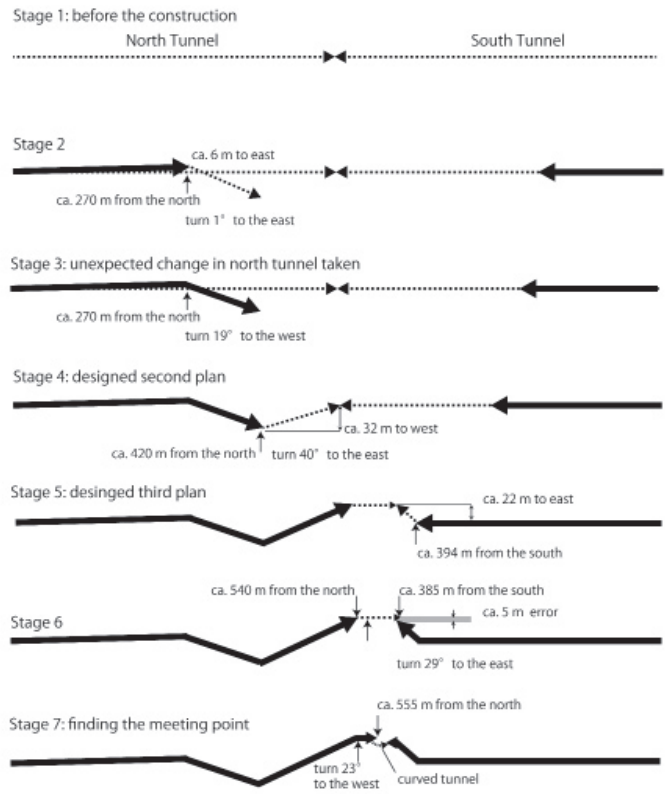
Stage 1: before the construction

North Tunnel

South Tunnel

Stage 2

ca. 6 m to east

ca. 270 m from the north

turn 1° to the east

Stage 3: unexpected change in north tunnel taken

ca. 270 m from the north

turn 19° to the west

Stage 4: designed second plan

ca. 32 m to west

ca. 420 m from the north

turn 40° to the east

Stage 5: desinged third plan

ca. 22 m to east

ca. 394 m from the south

ca. 540 m from the north

ca. 385 m from the south

Stage 6

ca. 5 m error

turn 29° to the east

Stage 7: finding the meeting point

ca. 555 m from the north

turn 23° to the west

curved tunnel